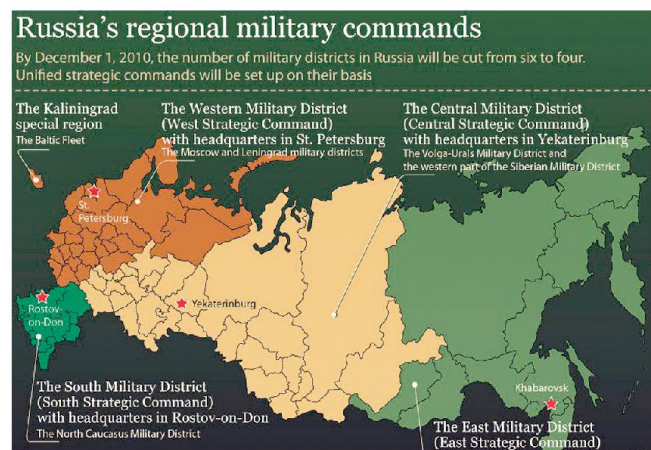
Russia's regional military commands

By December 1, 2010, the number of military districts in Russia will be cut from six to four. Unified strategic commands will be set up on their basis

The Kaliningrad special region
The Baltic Fleet

The Western Military District (West Strategic Command) with headquarters in St. Petersburg
The Moscow and Leningrad military districts

The Central Military District (Central Strategic Command) with headquarters in Yekaterinburg
The Volga-Urals Military District and the western part of the Siberian Military District

St. Petersburg

Yekaterinburg

Rostov-on-Don

The South Military District (South Strategic Command) with headquarters in Rostov-on-Don
The North Caucasus Military District

Khabarovsk

The East Military District (East Strategic Command)